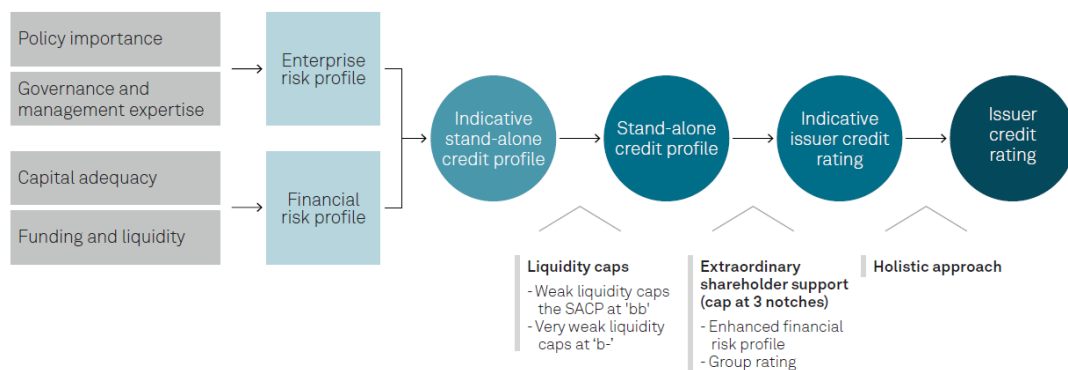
Policy importance

Governance and management expertise

Capital adequacy

Funding and liquidity

Enterprise risk profile

Financial risk profile

Indicative stand-alone credit profile

Stand-alone credit profile

Indicative issuer credit rating

Issuer credit rating

Liquidity caps
- Weak liquidity caps the SACP at 'bb'
- Very weak liquidity caps at 'b-'

Extraordinary shareholder support (cap at 3 notches)
- Enhanced financial risk profile
- Group rating

Holistic approach